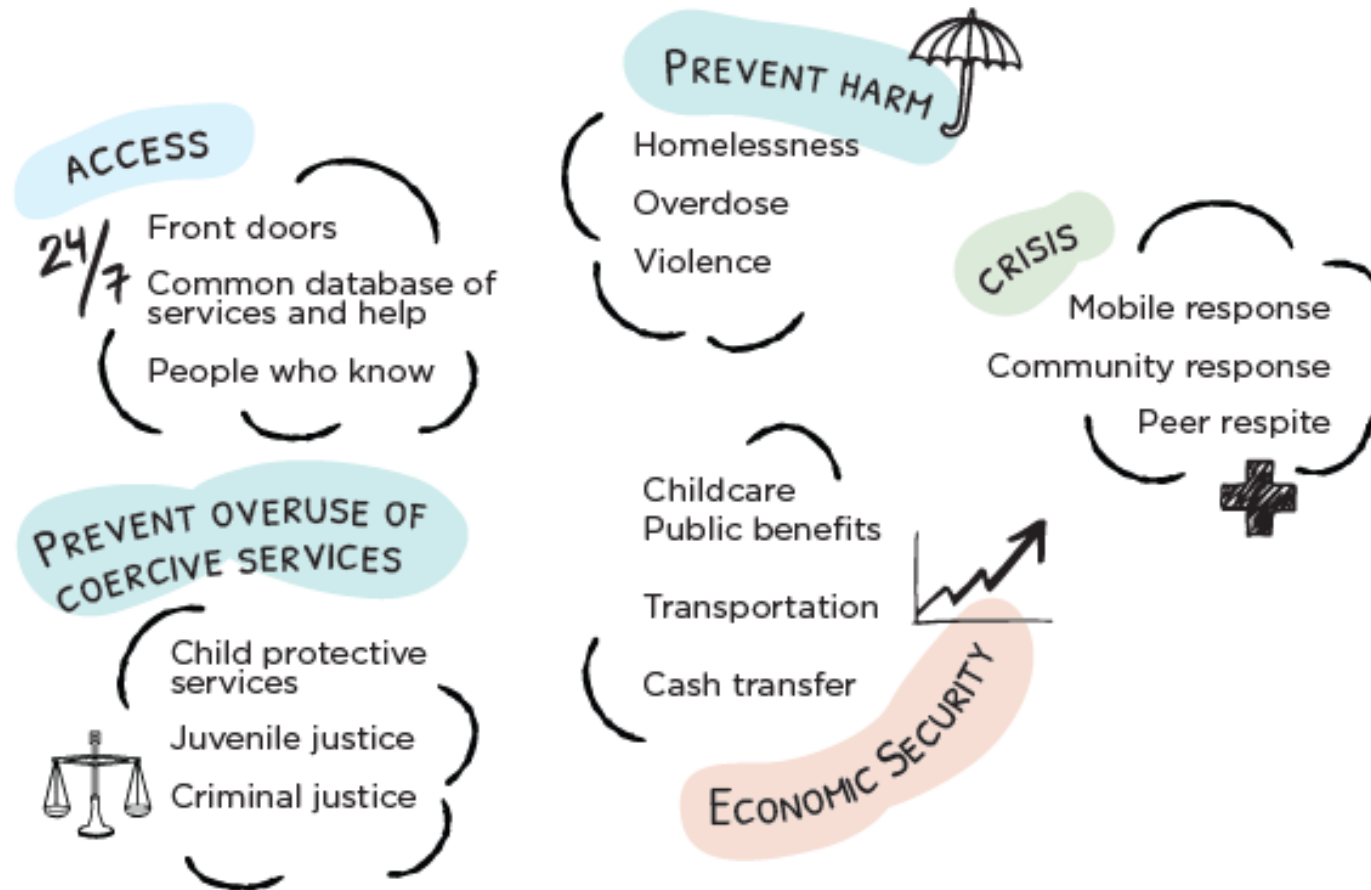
PREVENT HARM

Homelessness

Overdose

Violence

ACCESS

24/7

Front doors

Common database of services and help

People who know

CRISIS

Mobile response

Community response

Peer respite

PREVENT OVERUSE OF COERCIVE SERVICES

Child protective services

Juvenile justice

Criminal justice

Childcare
Public benefits

Transportation

Cash transfer

ECONOMIC SECURITY